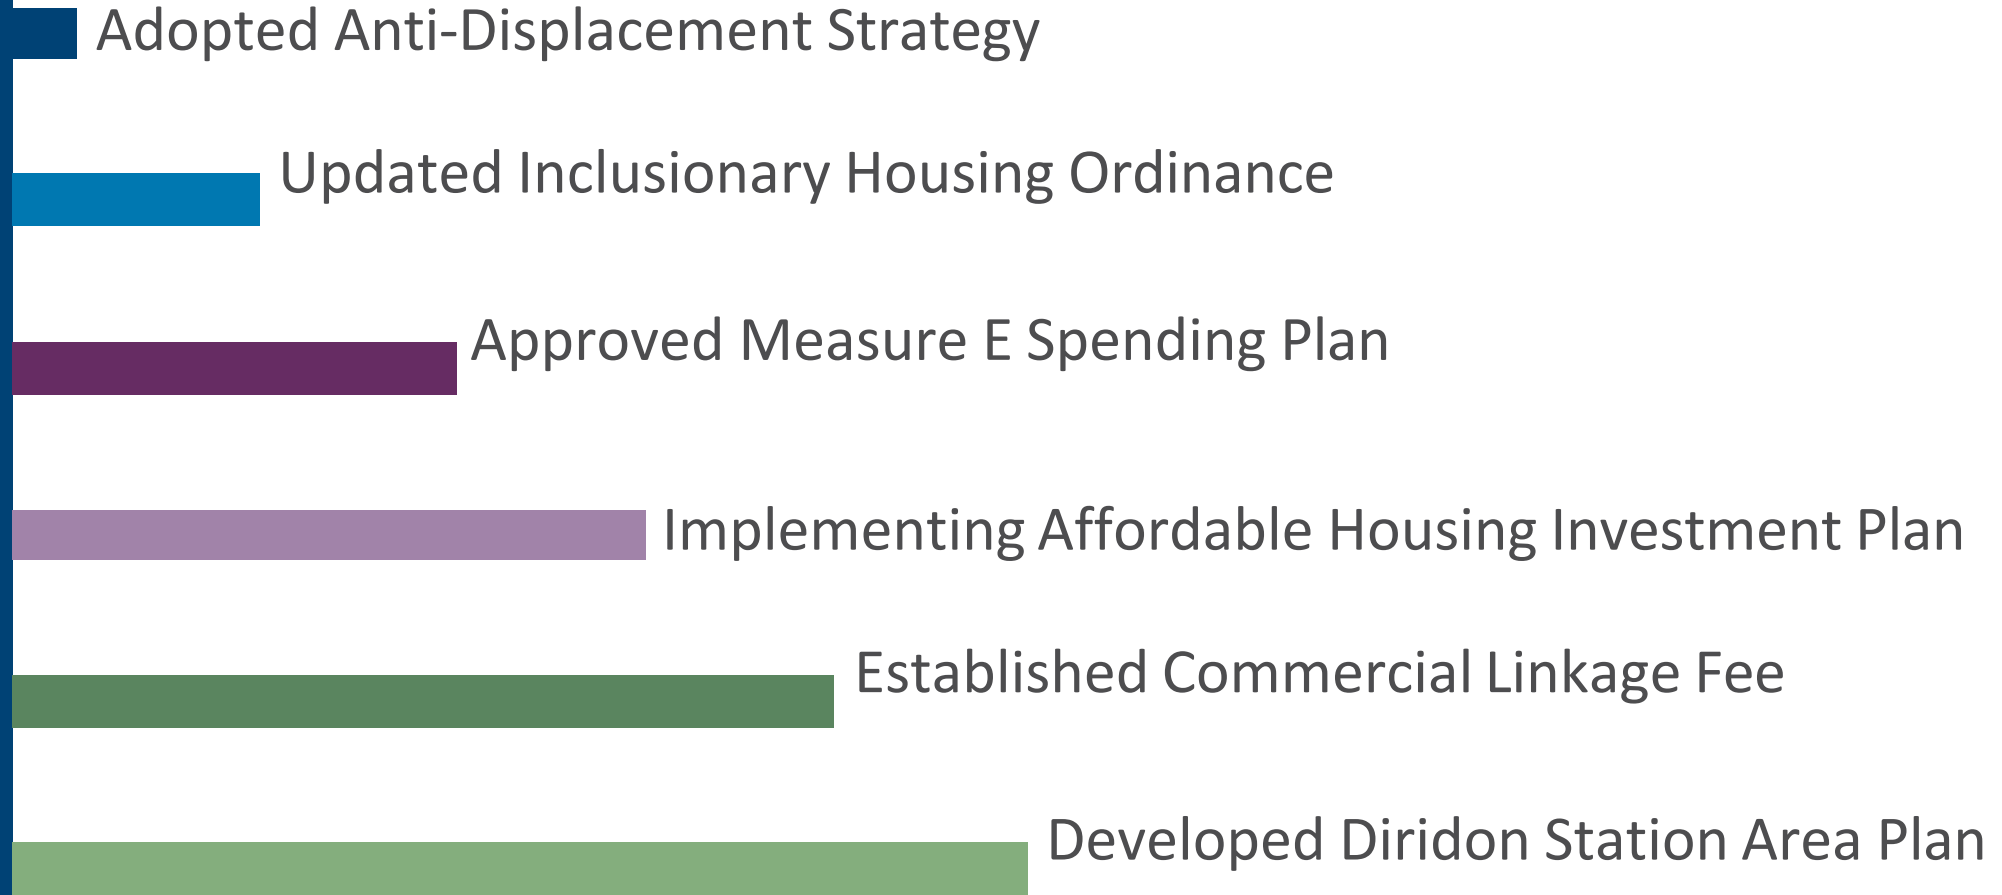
Adopted Anti-Displacement Strategy

Updated Inclusionary Housing Ordinance

Approved Measure E Spending Plan

Implementing Affordable Housing Investment Plan

Established Commercial Linkage Fee

Developed Diridon Station Area Plan